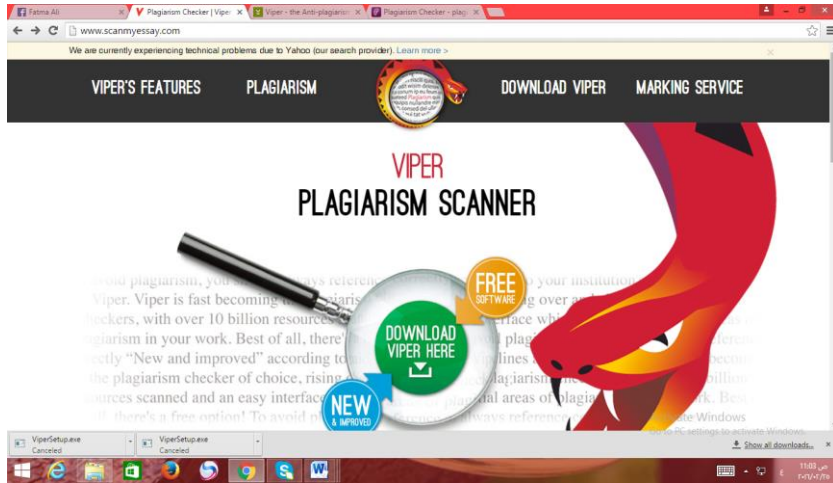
Fatma Ali ×
Plagiarism Checker | Viper ×
Viper - the Anti-plagiarism ×
Plagiarism Checker - plagi ×

www.scanmyessay.com

We are currently experiencing technical problems due to Yahoo (our search provider). Learn more >

VIPER'S FEATURES
PLAGIARISM
DOWNLOAD VIPER
MARKING SERVICE

VIPER
PLAGIARISM SCANNER

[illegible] plagiarism, you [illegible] always reference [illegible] your institution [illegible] Viper. Viper is fast becoming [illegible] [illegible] over a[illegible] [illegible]eckers, with over 10 billion resources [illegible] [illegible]rface whi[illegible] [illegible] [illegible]giarism in your work. Best of all, there'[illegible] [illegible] plag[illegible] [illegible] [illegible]ectly "New and improved" according to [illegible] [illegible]lines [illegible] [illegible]become the plagiarism checker of choice, rising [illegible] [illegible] plagiarism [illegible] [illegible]billion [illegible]ources scanned and an easy interface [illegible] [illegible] areas of plagia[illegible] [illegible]rk. Best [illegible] all, there's a free option! To avoid pl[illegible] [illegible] always reference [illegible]

FREE
SOFTWARE

DOWNLOAD
VIPER HERE

NEW
& IMPROVED

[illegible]ate Windows
Go to PC settings to activate Windows.

ViperSetup.exe
Canceled
ViperSetup.exe
Canceled
Show all downloads...

11:03